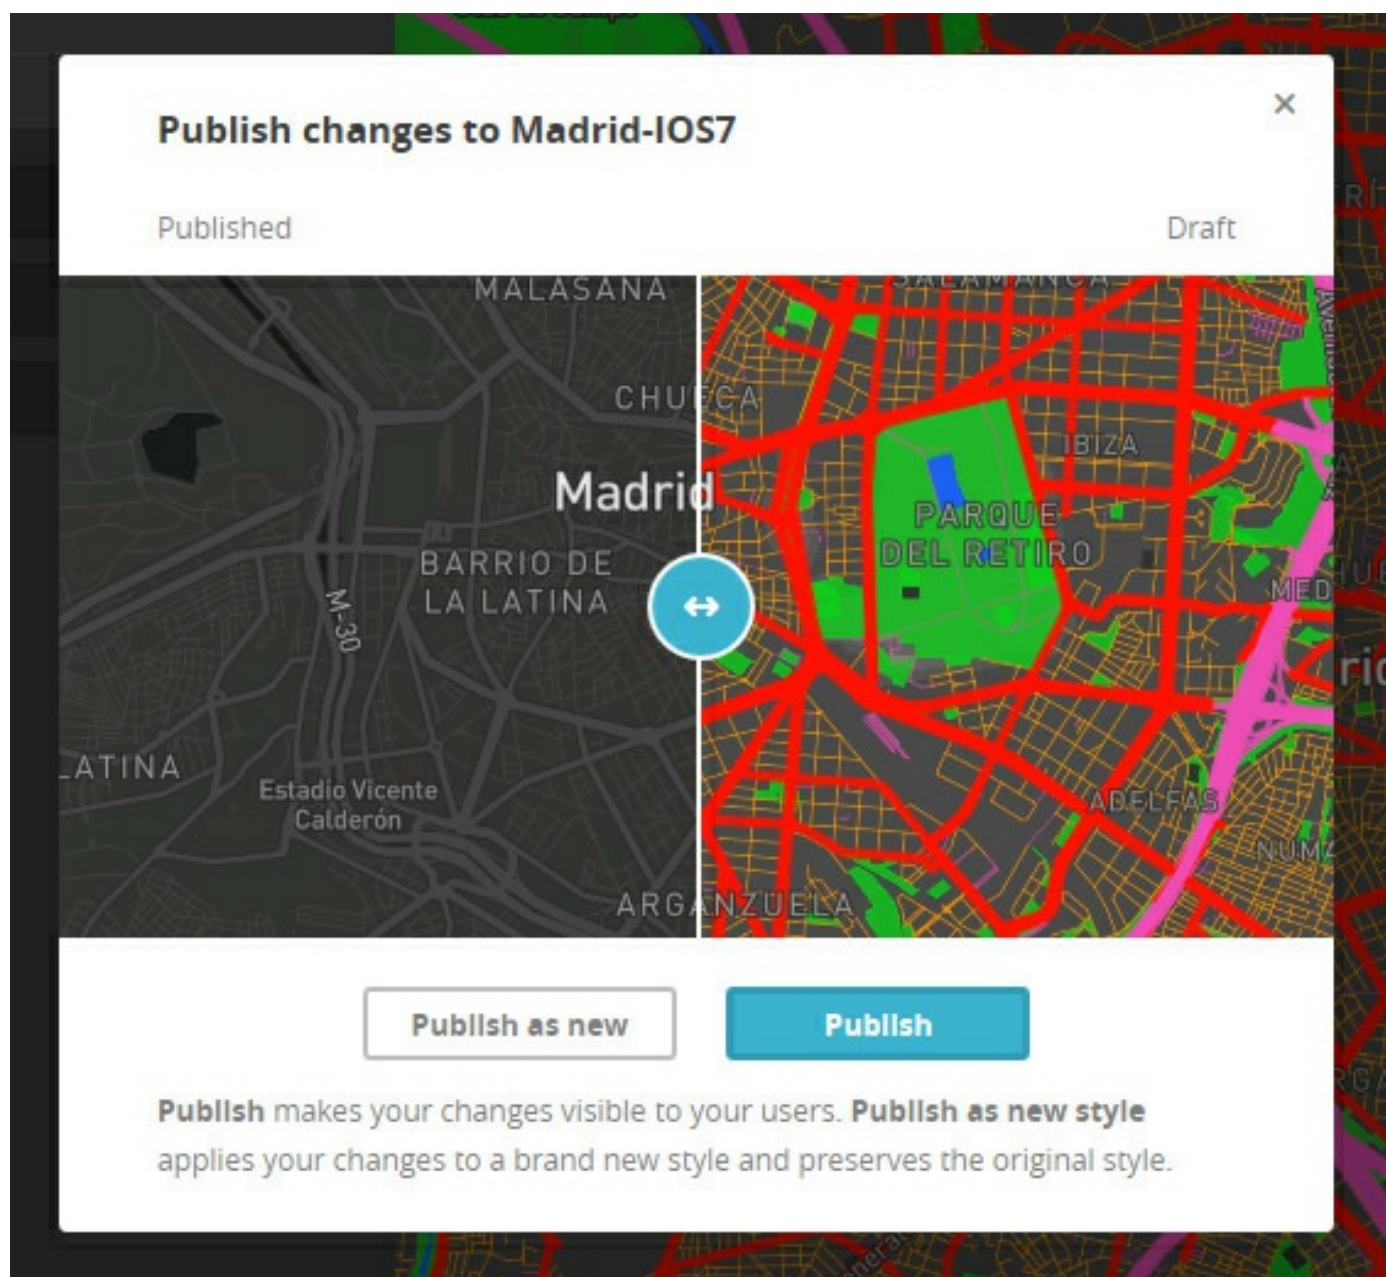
Publish changes to Madrid-IOS7

×

Published

Draft

MALASANA

CHUECA

Madrid

BARRIO DE LA LATINA

M-30

LATINA

Estadio Vicente Calderón

ARGANZUELA

SALAMANCA

IBIZA

PARQUE DEL RETIRO

MED

ADELFAS

NUM

Publish as new

Publish

**Publish** makes your changes visible to your users. **Publish as new style** applies your changes to a brand new style and preserves the original style.